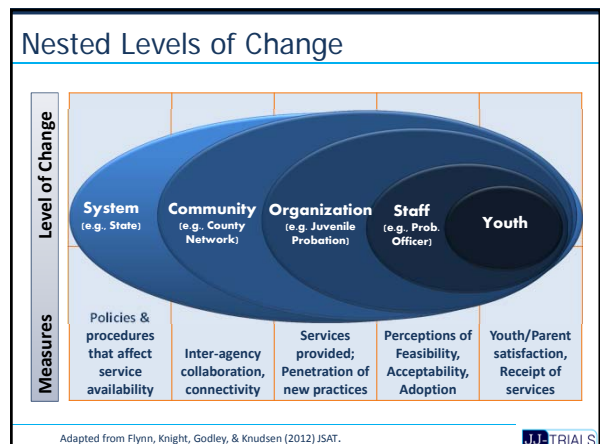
Nested Levels of Change

Level of Change

System
(e.g., State)

Community
(e.g., County Network)

Organization
(e.g. Juvenile Probation)

Staff
(e.g., Prob. Officer)

Youth

Measures

Policies & procedures that affect service availability

Inter-agency collaboration, connectivity

Services provided; Penetration of new practices

Perceptions of Feasibility, Acceptability, Adoption

Youth/Parent satisfaction, Receipt of services

Adapted from Flynn, Knight, Godley, & Knudsen (2012) JSAT.

JJ-TRIALS